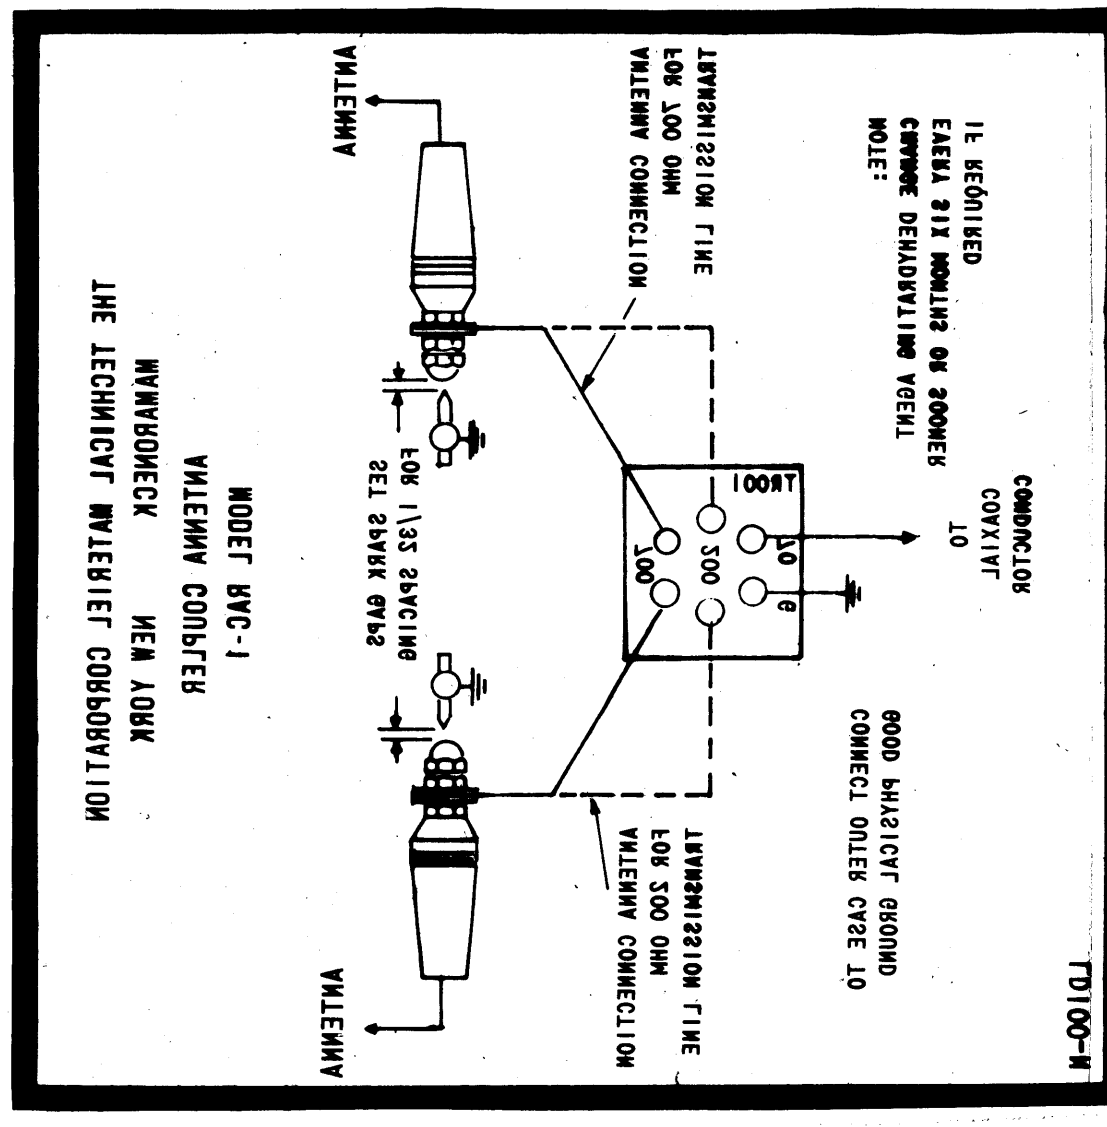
THE TECHNICAL MATERIEL CORPORATION
MAMARONECK NEW YORK
ANTENNA COUPLER
MODEL RAC-1

NOTE:
CHANGE DEHYDRATING AGENT
EVERY SIX MONTHS OR SOONER
IF REQUIRED

ANTENNA

ANTENNA

ANTENNA CONNECTION
FOR 700 OHM
TRANSMISSION LINE

ANTENNA CONNECTION
FOR 200 OHM
TRANSMISSION LINE

SET SPARK GAPS
FOR 1/32 SPACING

TR001
700
200
70
G

TO
COAXIAL
CONDUCTOR

CONNECT OUTER CASE TO
GOOD PHYSICAL GROUND

LD100-M